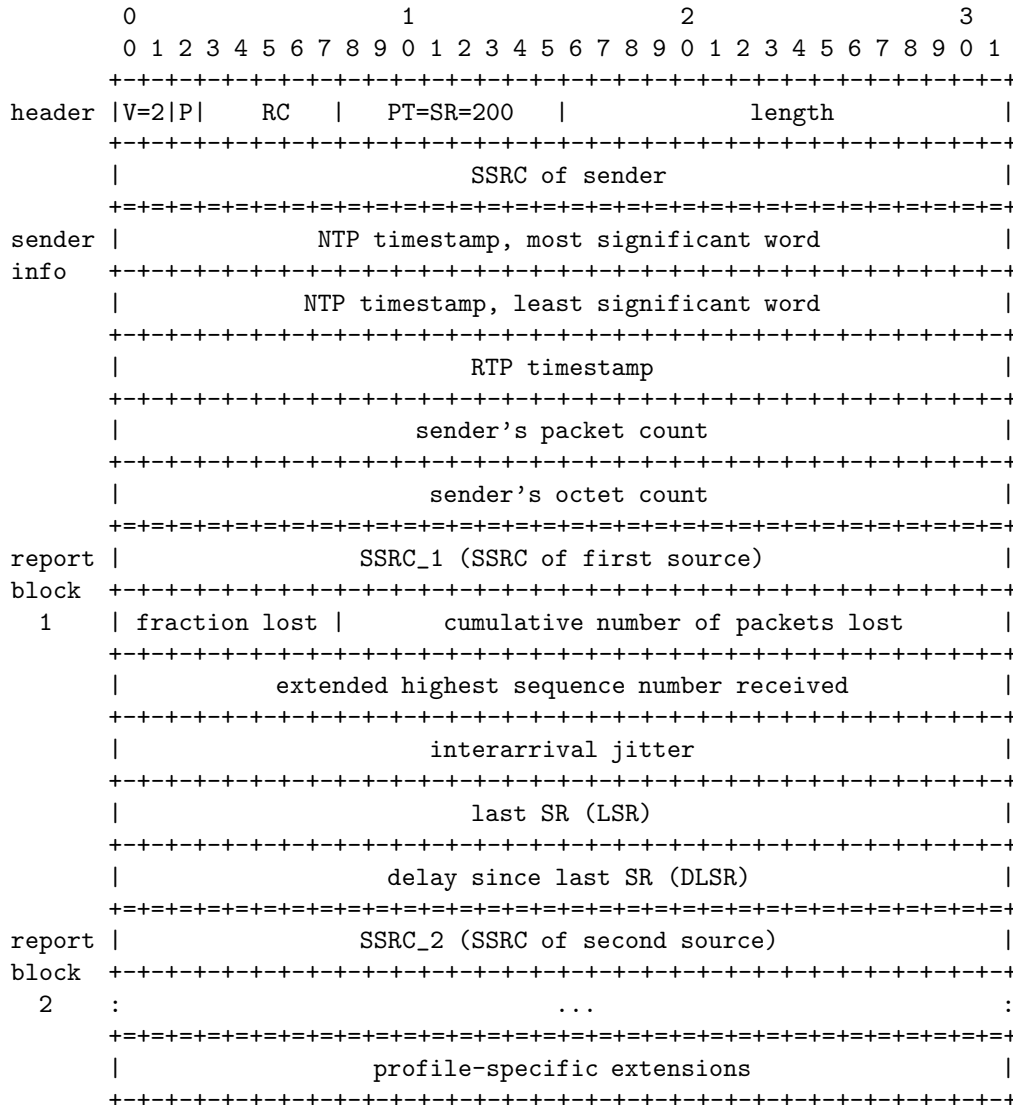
0 1 2 3
0 1 2 3 4 5 6 7 8 9 0 1 2 3 4 5 6 7 8 9 0 1 2 3 4 5 6 7 8 9 0 1

| | | | | |
|---|---|---|---|---|
| header | V=2 | P | RC | PT=SR=200 | length |
| | SSRC of sender | | | | |
| sender info | NTP timestamp, most significant word | | | | |
| | NTP timestamp, least significant word | | | | |
| | RTP timestamp | | | | |
| | sender's packet count | | | | |
| | sender's octet count | | | | |
| report block 1 | SSRC_1 (SSRC of first source) | | | | |
| | fraction lost | cumulative number of packets lost | | | |
| | extended highest sequence number received | | | | |
| | interarrival jitter | | | | |
| | last SR (LSR) | | | | |
| | delay since last SR (DLSR) | | | | |
| report block 2 | SSRC_2 (SSRC of second source) | | | | |
| | ... | | | | |
| | profile-specific extensions | | | | |